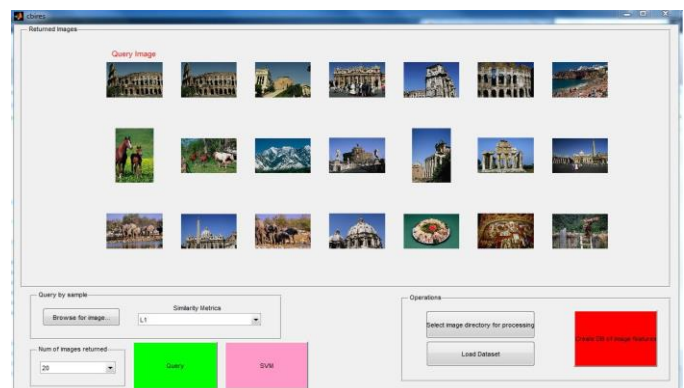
cbires

Returned Images

Query Image

Query by sample

Browse for image...

Similarity Metrics

L1

Num of images returned

20

Query

SVM

Operations

Select image directory for processing

Load Dataset

Create DB of image features